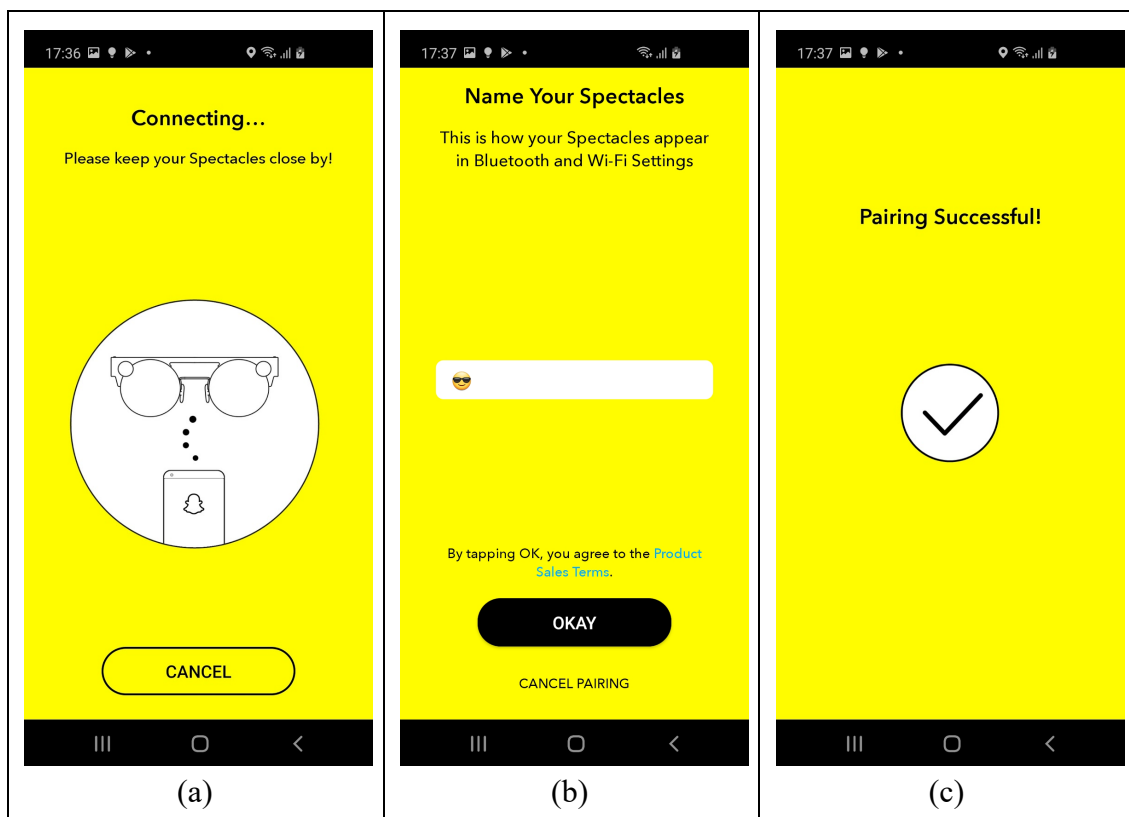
17:36

Connecting...

Please keep your Spectacles close by!

CANCEL

(a)

17:37

Name Your Spectacles

This is how your Spectacles appear in Bluetooth and Wi-Fi Settings

By tapping OK, you agree to the Product Sales Terms.

OKAY

CANCEL PAIRING

(b)

17:37

Pairing Successful!

(c)